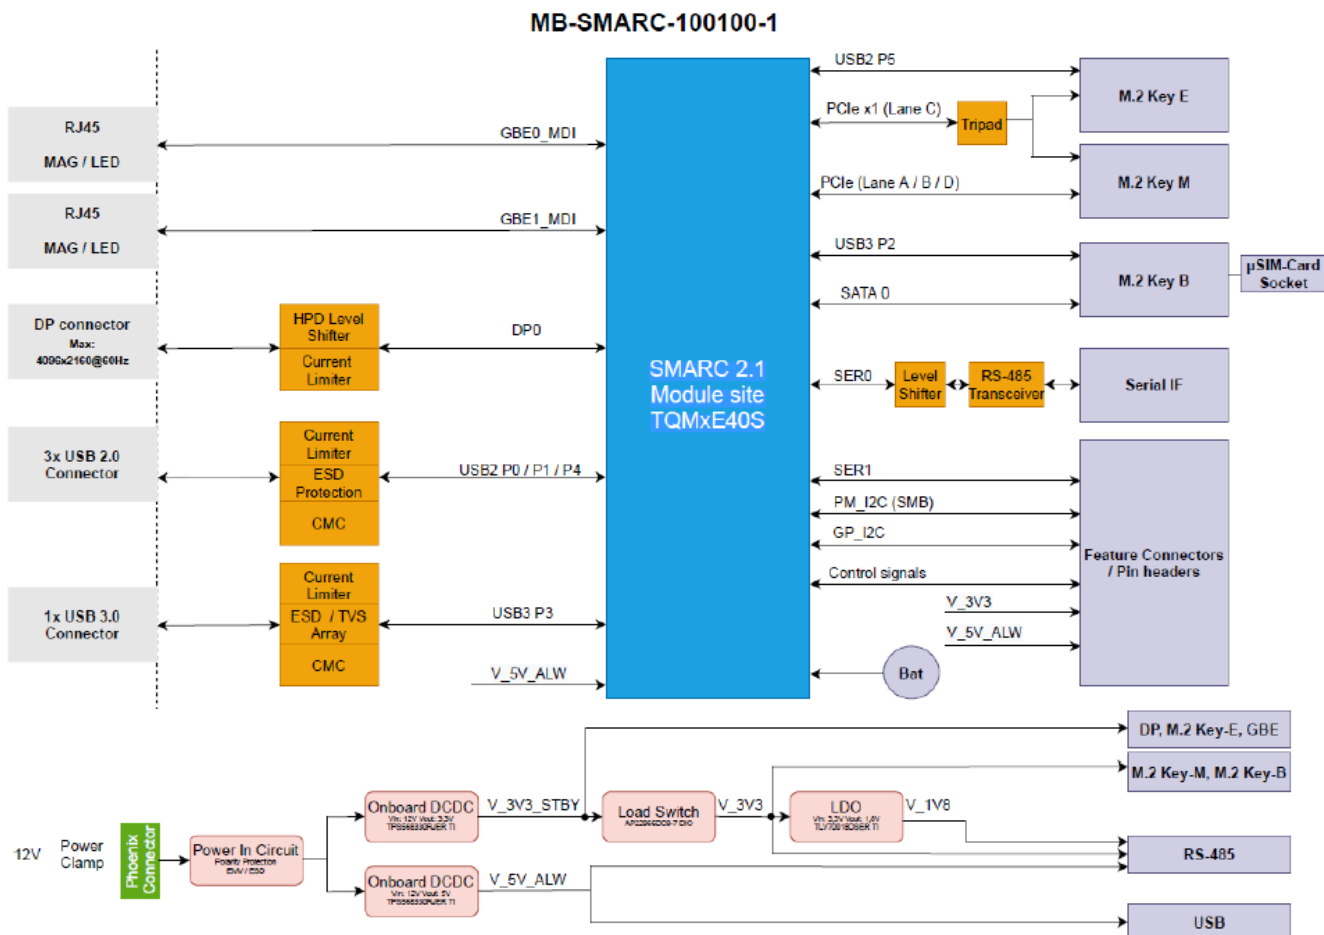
MB-SMARC-100100-1

RJ45

MAG / LED

RJ45

MAG / LED

DP connector
Max:
4096x2160@60Hz

3x USB 2.0
Connector

1x USB 3.0
Connector

HPD Level
Shifter

Current
Limiter

Current
Limiter

ESD
Protection

CMC

Current
Limiter

ESD / TVS
Array

CMC

GBE0_MDI

GBE1_MDI

DP0

USB2 P0 / P1 / P4

USB3 P3

V_5V_ALW

SMARC 2.1
Module site
TQMxE40S

USB2 P5

PCIe x1 (Lane C)

Tripad

PCIe (Lane A / B / D)

USB3 P2

SATA 0

SER0

Level
Shifter

RS-485
Transceiver

SER1

PM_I2C (SMB)

GP_I2C

Control signals

V_3V3

V_5V_ALW

Bat

M.2 Key E

M.2 Key M

M.2 Key B

µSIM-Card
Socket

Serial IF

Feature Connectors
/ Pin headers

12V

Power
Clamp

Phoenix
Connector

Power In Circuit
Polarity Protection
EMV / ESD

Onboard DCDC
Vin: 12V Vout: 3.3V
TPS56330PUER TI

V_3V3_STBY

Load Switch
AP22966DC8-7 DIO

V_3V3

LDO
Vin: 3.3V Vout: 1.8V
TLV70018DSER TI

V_1V8

Onboard DCDC
Vin: 12V Vout: 5V
TPS56330PUER TI

V_5V_ALW

DP, M.2 Key-E, GBE

M.2 Key-M, M.2 Key-B

RS-485

USB